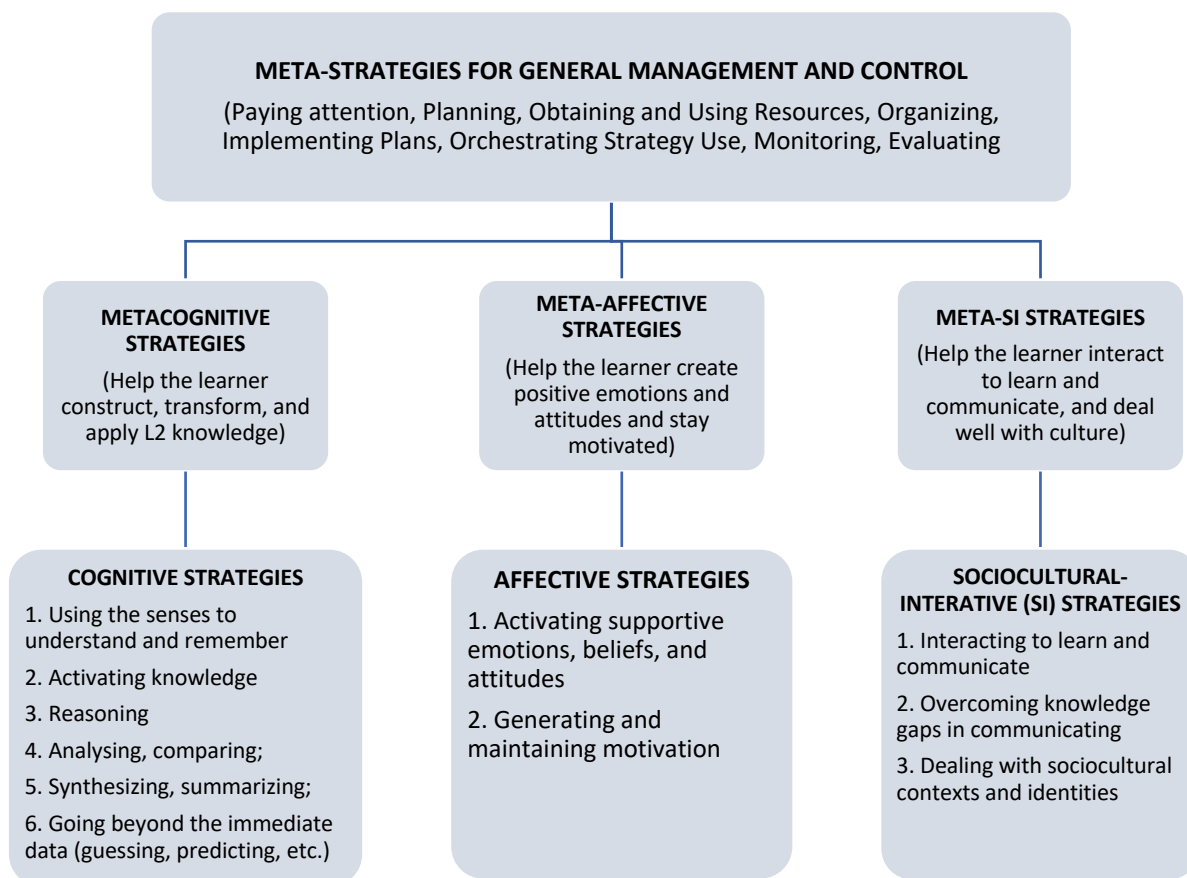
META-STRATEGIES FOR GENERAL MANAGEMENT AND CONTROL

(Paying attention, Planning, Obtaining and Using Resources, Organizing, Implementing Plans, Orchestrating Strategy Use, Monitoring, Evaluating

METACOGNITIVE STRATEGIES

(Help the learner construct, transform, and apply L2 knowledge)

META-AFFECTIVE STRATEGIES

(Help the learner create positive emotions and attitudes and stay motivated)

META-SI STRATEGIES

(Help the learner interact to learn and communicate, and deal well with culture)

COGNITIVE STRATEGIES

1. Using the senses to understand and remember

2. Activating knowledge

3. Reasoning

4. Analysing, comparing;

5. Synthesizing, summarizing;

6. Going beyond the immediate data (guessing, predicting, etc.)

AFFECTIVE STRATEGIES

1. Activating supportive emotions, beliefs, and attitudes

2. Generating and maintaining motivation

SOCIOCULTURAL-INTERATIVE (SI) STRATEGIES

1. Interacting to learn and communicate

2. Overcoming knowledge gaps in communicating

3. Dealing with sociocultural contexts and identities